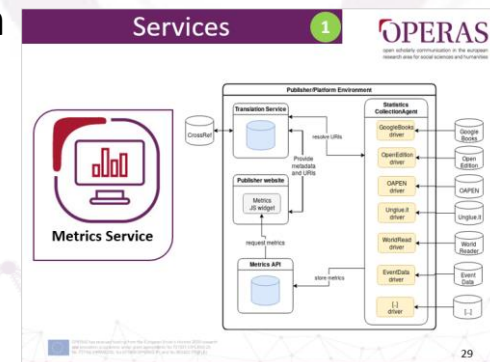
Services

1

OPERAS
open scholarly communication in the european research area for social sciences and humanities

Metrics Service

Publisher/Platform Environment

Translation Service

CrossRef

resolve URIs

Provide metadata and URIs

Publisher website

Metrics JS widget

request metrics

Metrics API

store metrics

Statistics CollectionAgent

GoogleBooks driver

OpenEdition driver

OAPEN driver

Unglue.it driver

WorldReader driver

EventData driver

[...] driver

Google Books

Open Edition

OAPEN

Unglue.it

World Reader

Event Data

[...]

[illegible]

29